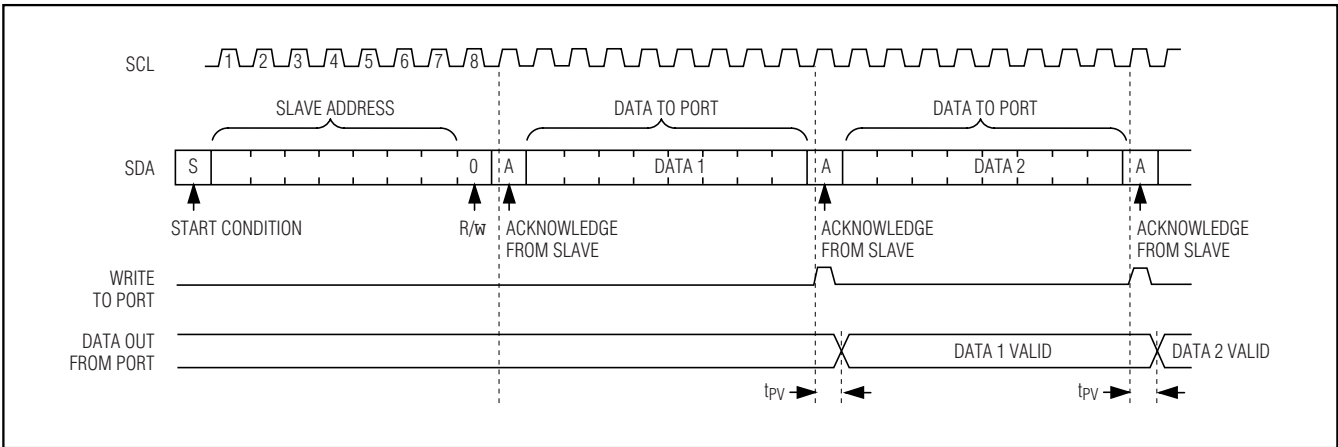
SCL

1 2 3 4 5 6 7 8

SLAVE ADDRESS

DATA TO PORT

DATA TO PORT

SDA

S

0

A

DATA 1

A

DATA 2

A

START CONDITION

R/$\overline{W}$

ACKNOWLEDGE FROM SLAVE

ACKNOWLEDGE FROM SLAVE

ACKNOWLEDGE FROM SLAVE

WRITE TO PORT

DATA OUT FROM PORT

DATA 1 VALID

DATA 2 VALID

$t_{PV}$

$t_{PV}$